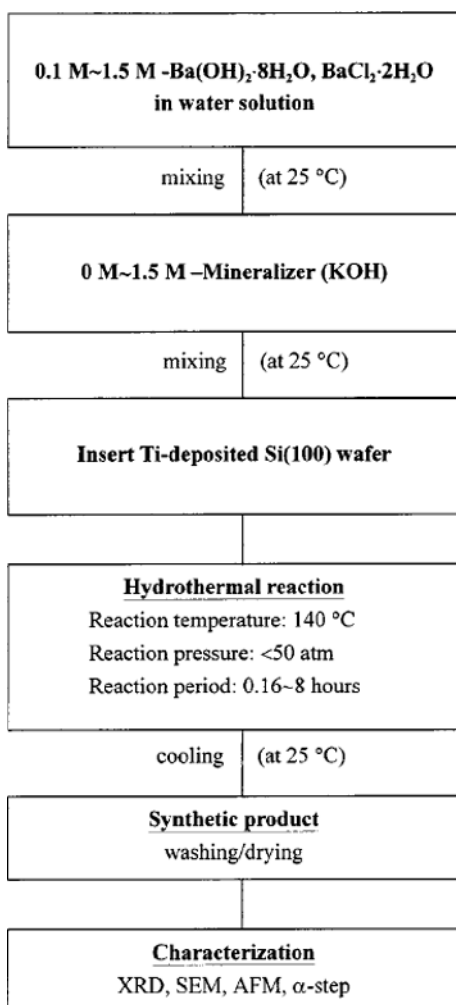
0.1 M~1.5 M -Ba(OH)$_2$·8H$_2$O, BaCl$_2$·2H$_2$O in water solution

mixing (at 25 °C)

0 M~1.5 M –Mineralizer (KOH)

mixing (at 25 °C)

Insert Ti-deposited Si(100) wafer

Hydrothermal reaction
Reaction temperature: 140 °C
Reaction pressure: <50 atm
Reaction period: 0.16~8 hours

cooling (at 25 °C)

Synthetic product
washing/drying

Characterization
XRD, SEM, AFM, $\alpha$-step